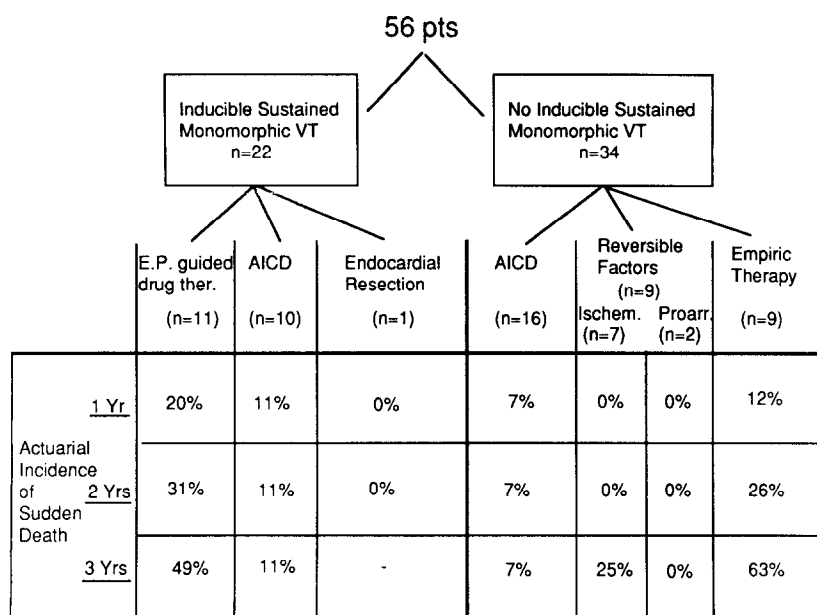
56 pts

Inducible Sustained Monomorphic VT n=22

No Inducible Sustained Monomorphic VT n=34

| | E.P. guided drug ther. (n=11) | AICD (n=10) | Endocardial Resection (n=1) | AICD (n=16) | Reversible Factors (n=9) Ischem. (n=7) | Proarr. (n=2) | Empiric Therapy (n=9) |
|---|---|---|---|---|---|---|---|
| Actuarial Incidence of Sudden Death 1 Yr | 20% | 11% | 0% | 7% | 0% | 0% | 12% |
| 2 Yrs | 31% | 11% | 0% | 7% | 0% | 0% | 26% |
| 3 Yrs | 49% | 11% | - | 7% | 25% | 0% | 63% |